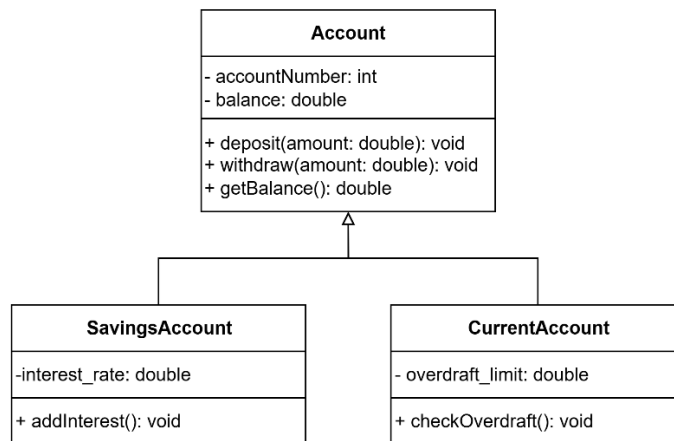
Account

- accountNumber: int
- balance: double

+ deposit(amount: double): void
+ withdraw(amount: double): void
+ getBalance(): double

SavingsAccount

-interest_rate: double

+ addInterest(): void

CurrentAccount

- overdraft_limit: double

+ checkOverdraft(): void